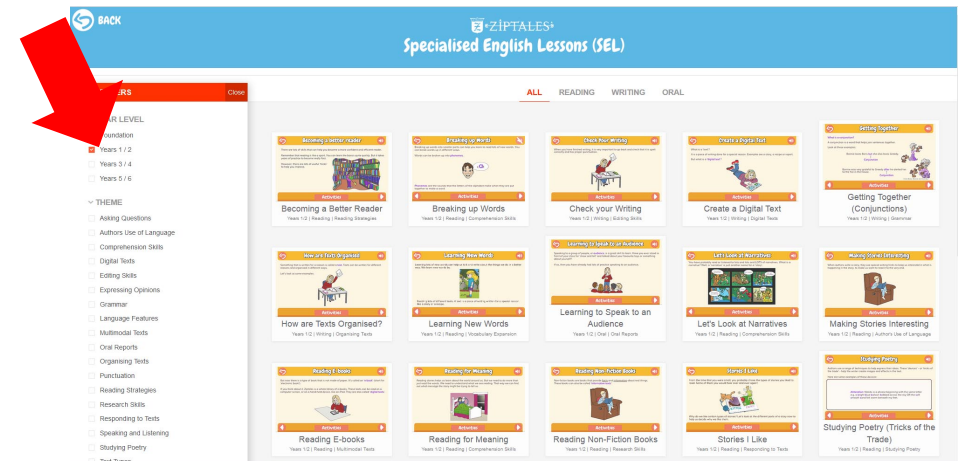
BACK

ZIPTALES
Specialised English Lessons (SEL)

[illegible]ERS Close

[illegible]AR LEVEL
Foundation
Years 1 / 2
Years 3 / 4
Years 5 / 6

THEME
Asking Questions
Authors Use of Language
Comprehension Skills
Digital Texts
Editing Skills
Expressing Opinions
Grammar
Language Features
Multimodal Texts
Oral Reports
Organising Texts
Punctuation
Reading Strategies
Research Skills
Responding to Texts
Speaking and Listening
Studying Poetry

ALL READING WRITING ORAL

Becoming a Better Reader
Activities
Becoming a Better Reader
Years 1/2 | Reading | Reading Strategies

Breaking up Words
Activities
Breaking up Words
Years 1/2 | Reading | Comprehension Skills

Check Your Writing
Activities
Check your Writing
Years 1/2 | Writing | Editing Skills

Create a Digital Text
Activities
Create a Digital Text
Years 1/2 | Writing | Digital Texts

Getting Together
Conjunctions
Activities
Getting Together (Conjunctions)
Years 1/2 | Writing | Grammar

How are Texts Organised?
Activities
How are Texts Organised?
Years 1/2 | Writing | Organising Texts

Learning New Words
Activities
Learning New Words
Years 1/2 | Reading | Vocabulary Expansion

Learning to Speak to an Audience
Activities
Learning to Speak to an Audience
Years 1/2 | Oral | Oral Reports

Let's Look at Narratives
Activities
Let's Look at Narratives
Years 1/2 | Reading | Comprehension Skills

Making Stories Interesting
Activities
Making Stories Interesting
Years 1/2 | Reading | Author's Use of Language

Reading E-books
Activities
Reading E-books
Years 1/2 | Reading | Multimodal Texts

Reading for Meaning
Activities
Reading for Meaning
Years 1/2 | Reading | Comprehension Skills

Reading Non-Fiction Books
Activities
Reading Non-Fiction Books
Years 1/2 | Reading | Research Skills

Stories I Like
Activities
Stories I Like
Years 1/2 | Reading | Responding to Texts

Studying Poetry
Activities
Studying Poetry (Tricks of the Trade)
Years 1/2 | Reading | Studying Poetry